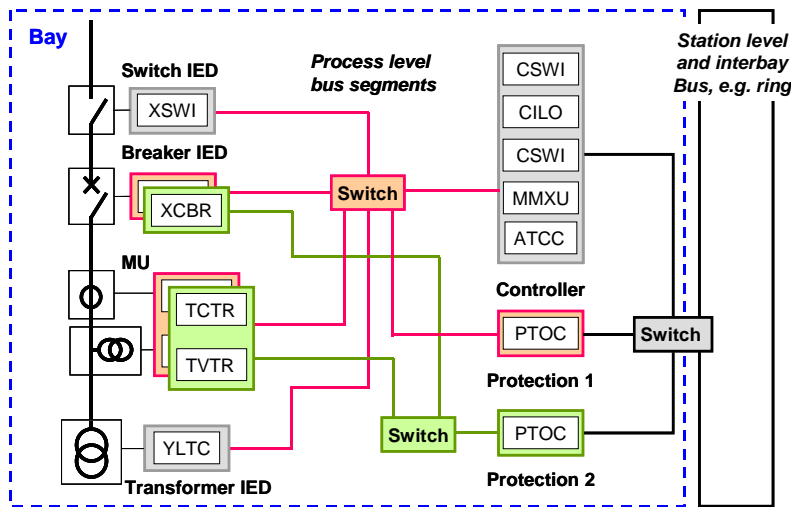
Bay

Switch IED

XSWI

Breaker IED

XCBR

MU

TCTR

TVTR

YLTC

Transformer IED

Process level bus segments

Switch

Switch

CSWI

CILO

CSWI

MMXU

ATCC

Controller

PTOC

Protection 1

PTOC

Protection 2

Switch

Station level and interbay Bus, e.g. ring